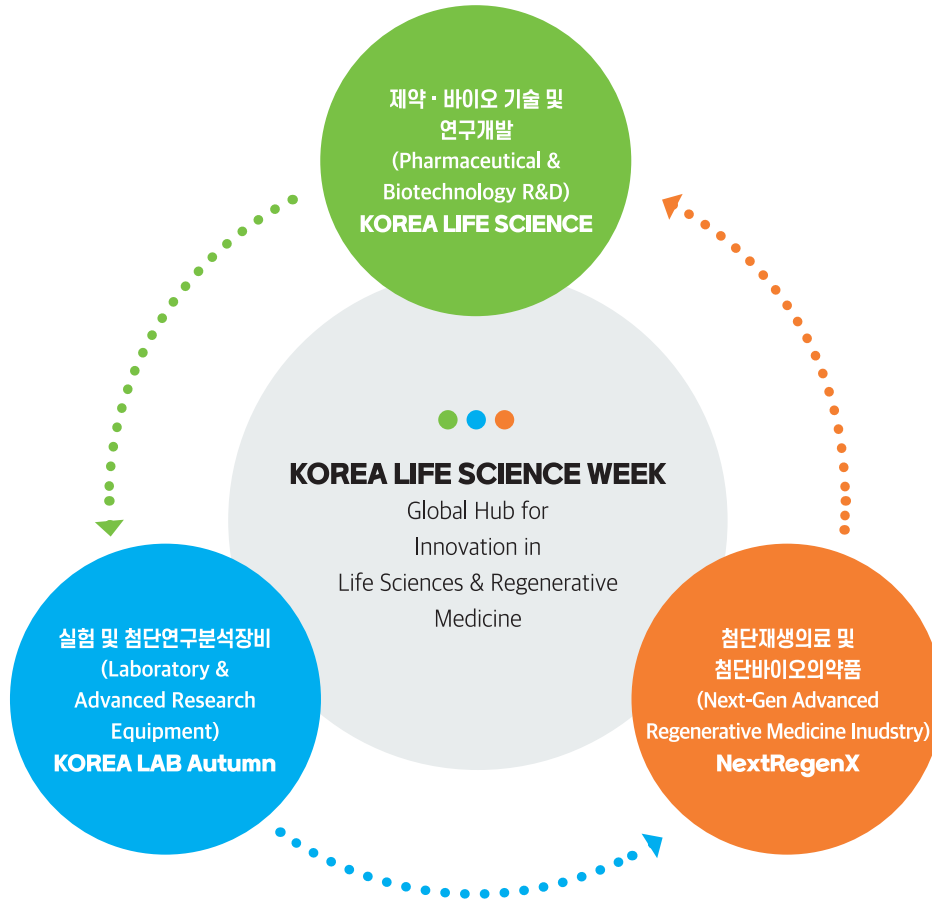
제약 · 바이오 기술 및 연구개발
(Pharmaceutical & Biotechnology R&D)
KOREA LIFE SCIENCE

KOREA LIFE SCIENCE WEEK
Global Hub for Innovation in Life Sciences & Regenerative Medicine

실험 및 첨단연구분석장비
(Laboratory & Advanced Research Equipment)
KOREA LAB Autumn

첨단재생의료 및 첨단바이오의약품
(Next-Gen Advanced Regenerative Medicine Inudstry)
NextRegenX